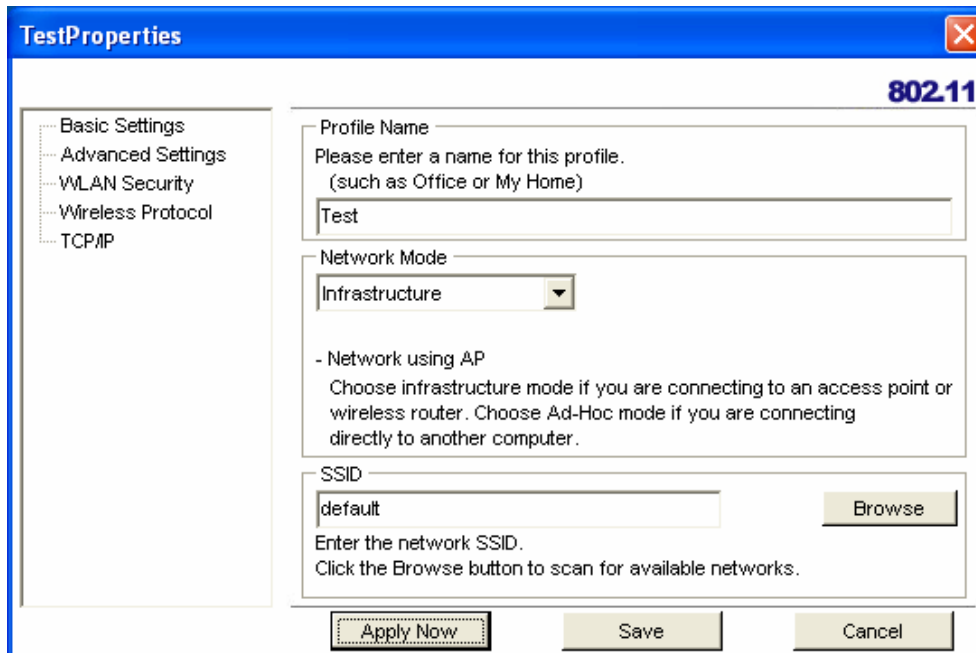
TestProperties

802.11

Basic Settings
Advanced Settings
WLAN Security
Wireless Protocol
TCP/IP

Profile Name
Please enter a name for this profile.
(such as Office or My Home)
Test

Network Mode
Infrastructure

- Network using AP
Choose infrastructure mode if you are connecting to an access point or wireless router. Choose Ad-Hoc mode if you are connecting directly to another computer.

SSID
default
Browse
Enter the network SSID.
Click the Browse button to scan for available networks.

Apply Now
Save
Cancel